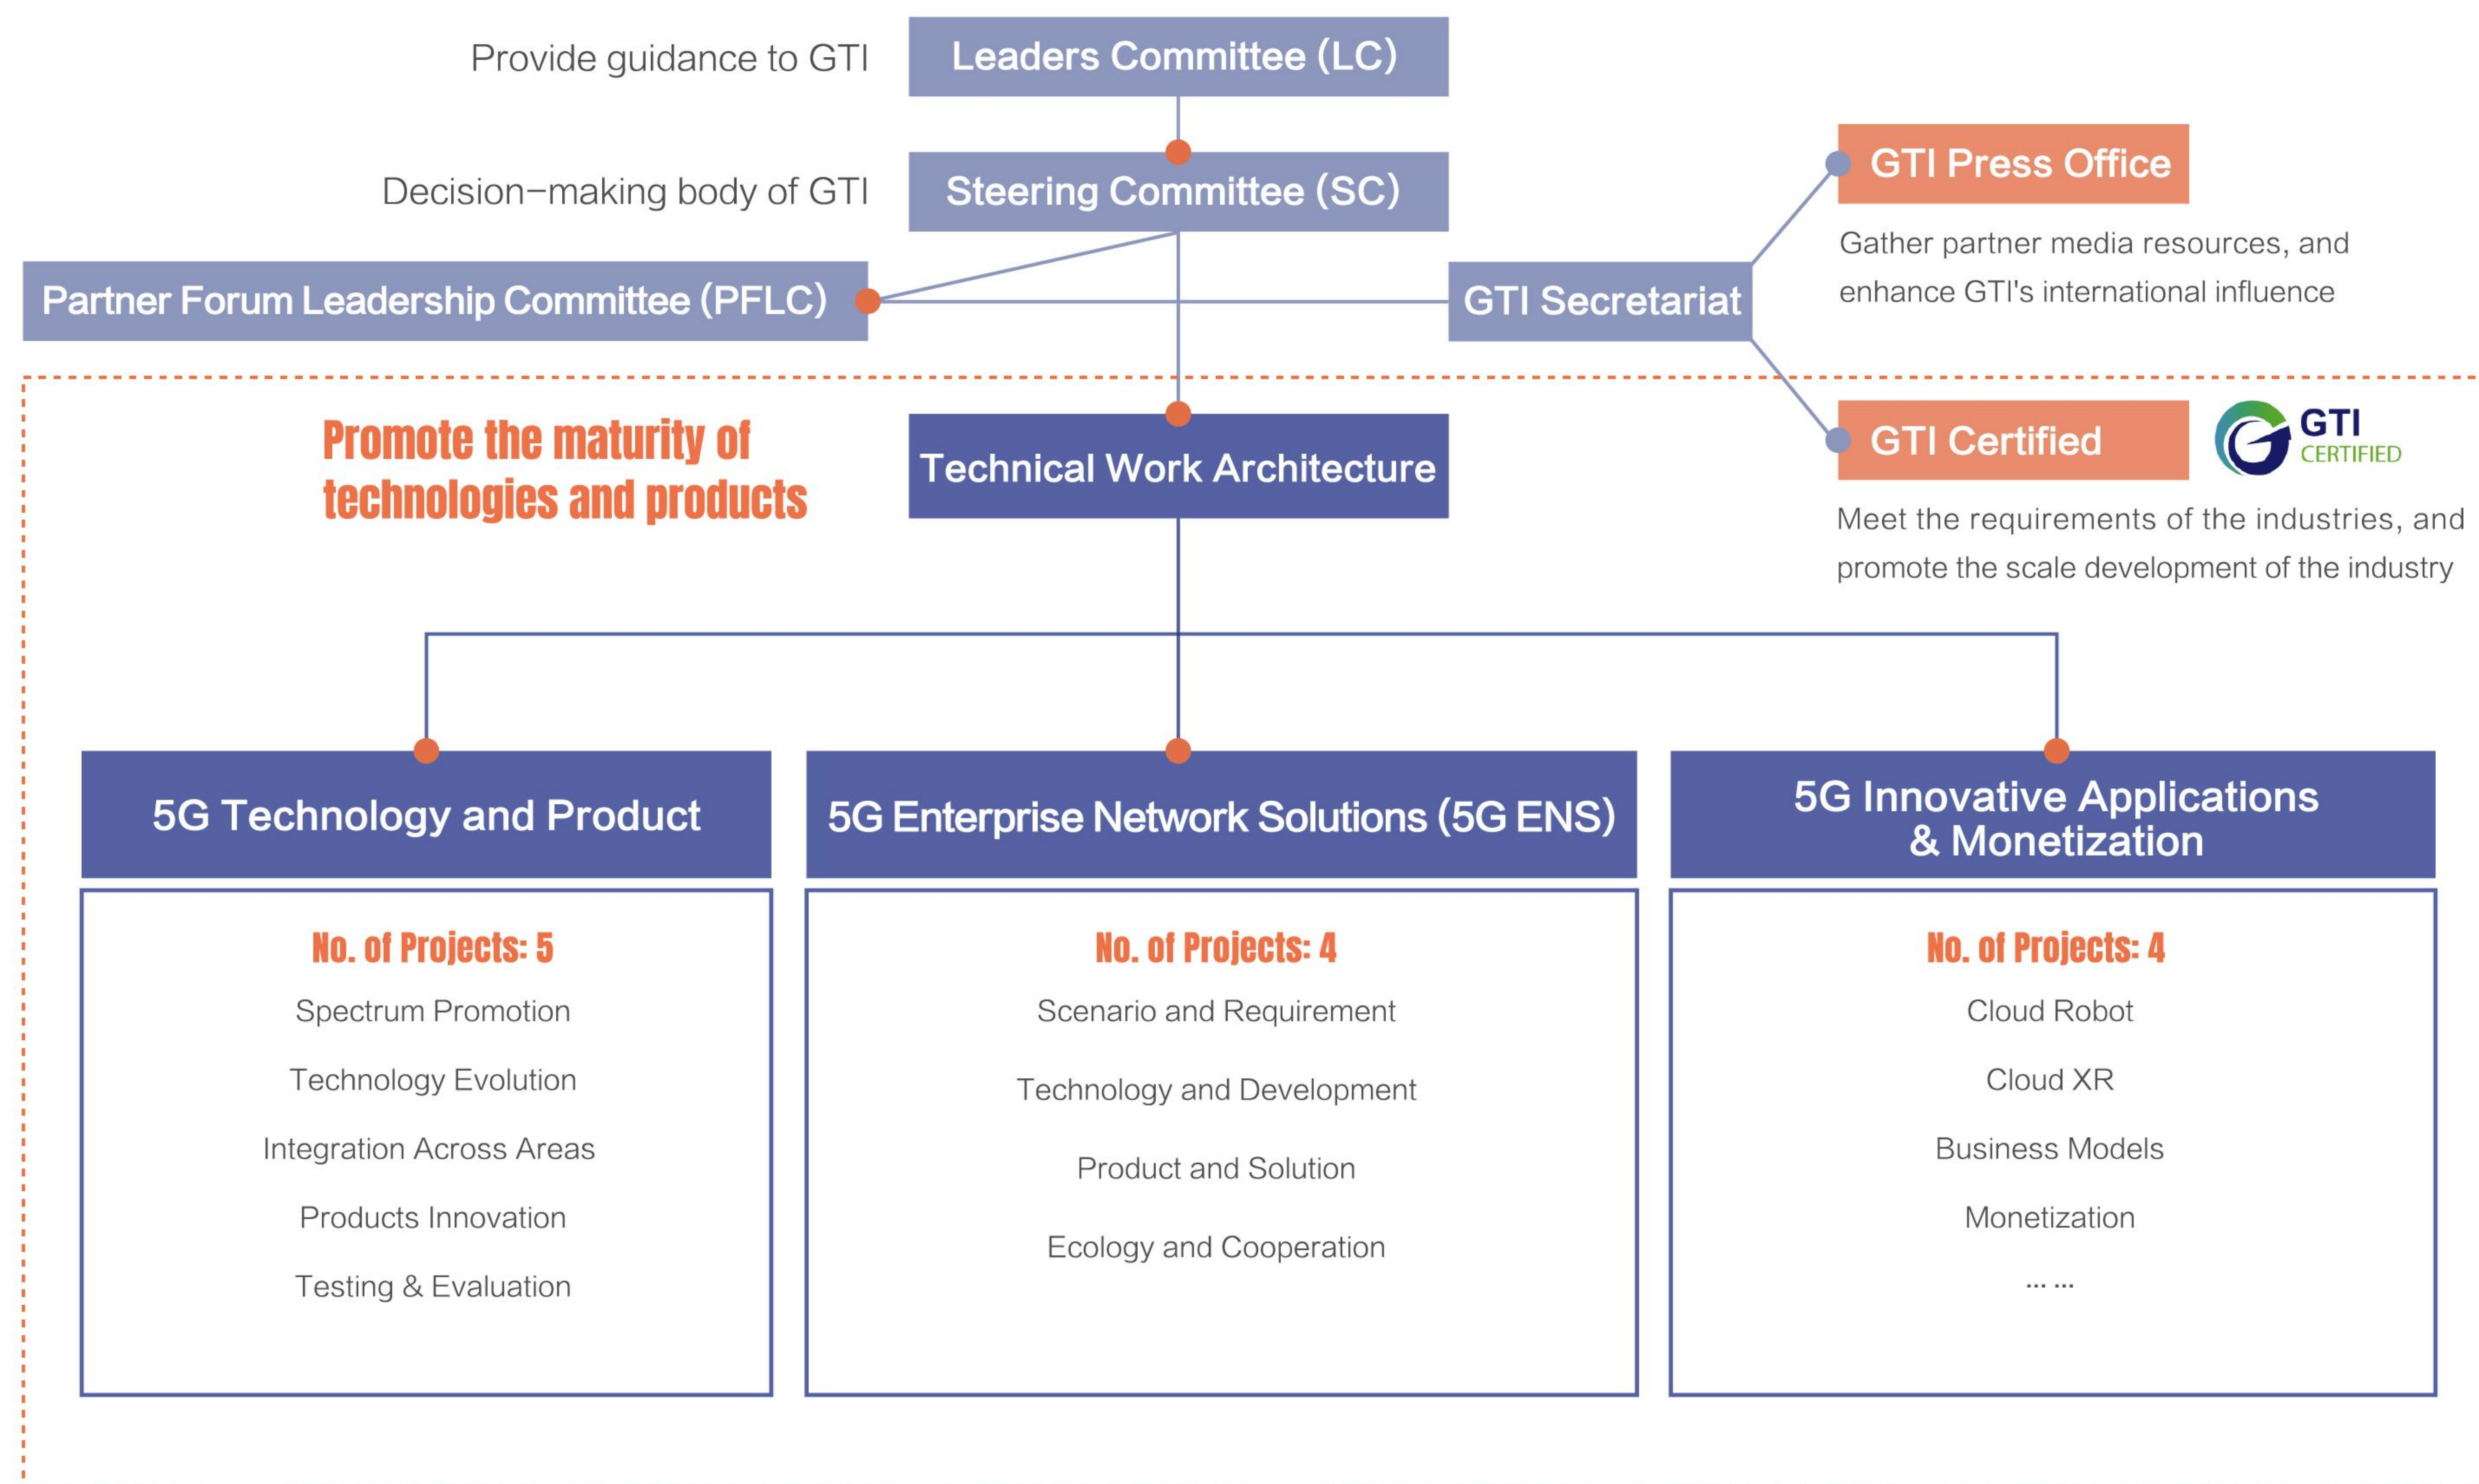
Provide guidance to GTI

Leaders Committee (LC)

Decision-making body of GTI

Steering Committee (SC)

GTI Press Office

Gather partner media resources, and enhance GTI's international influence

Partner Forum Leadership Committee (PFLC)

GTI Secretariat

Promote the maturity of technologies and products

Technical Work Architecture

GTI Certified

GTI CERTIFIED

Meet the requirements of the industries, and promote the scale development of the industry

5G Technology and Product

No. of Projects: 5

Spectrum Promotion

Technology Evolution

Integration Across Areas

Products Innovation

Testing & Evaluation

5G Enterprise Network Solutions (5G ENS)

No. of Projects: 4

Scenario and Requirement

Technology and Development

Product and Solution

Ecology and Cooperation

5G Innovative Applications & Monetization

No. of Projects: 4

Cloud Robot

Cloud XR

Business Models

Monetization

... ...